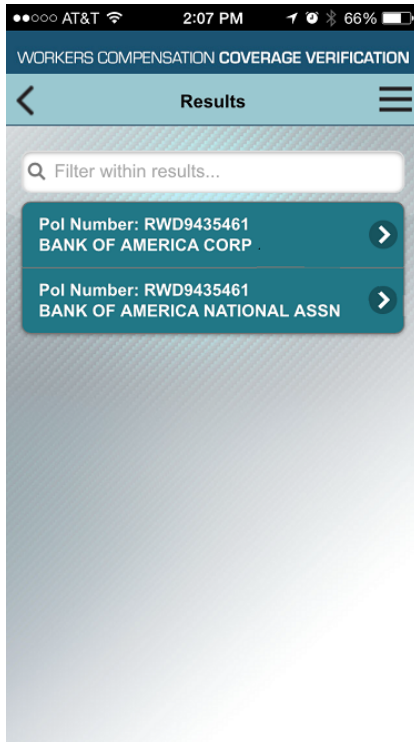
●●○○○ AT&T 2:07 PM 66%

WORKERS COMPENSATION COVERAGE VERIFICATION

Results

Filter within results...

Pol Number: RWD9435461
BANK OF AMERICA CORP

Pol Number: RWD9435461
BANK OF AMERICA NATIONAL ASSN